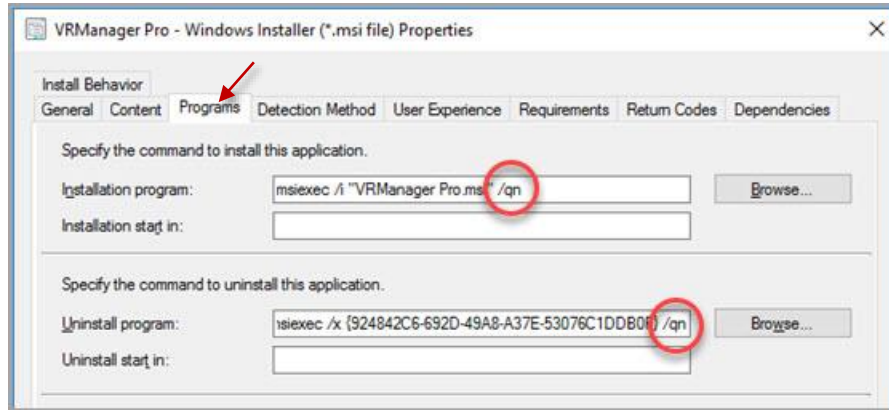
VRManager Pro - Windows Installer (*.msi file) Properties

×

Install Behavior

General | Content | Programs | Detection Method | User Experience | Requirements | Return Codes | Dependencies

Specify the command to install this application.

Installation program: msiexec /i "VRManager Pro.ms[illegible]" /qn

Browse...

Installation start in:

Specify the command to uninstall this application.

Uninstall program: ısiexec /x {924842C6-692D-49A8-A37E-53076C1DDB0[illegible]} /qn

Browse...

Uninstall start in: